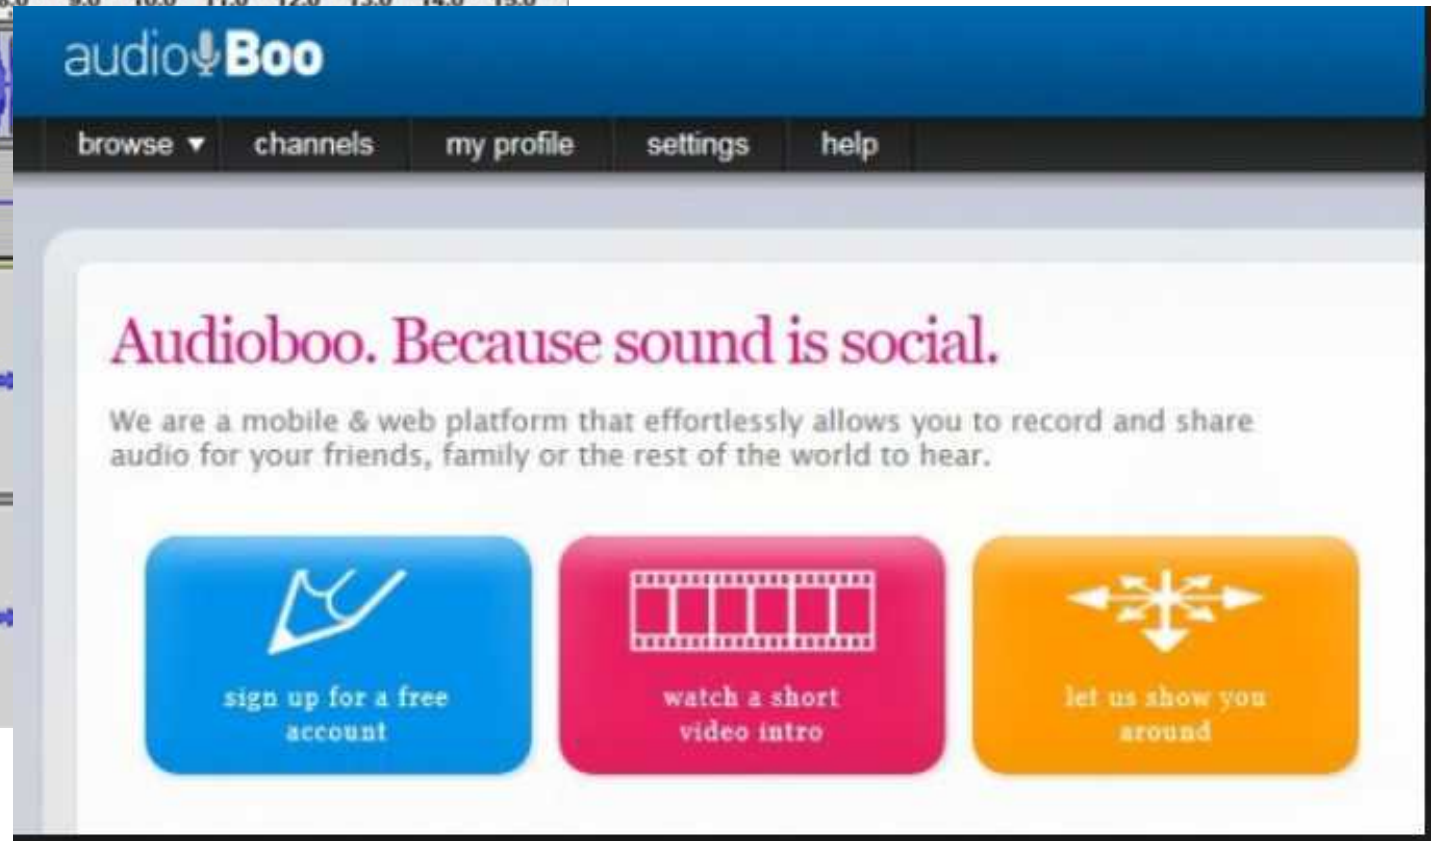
audioBoo

browse ▾ channels my profile settings help

Audioboo. Because sound is social.

We are a mobile & web platform that effortlessly allows you to record and share audio for your friends, family or the rest of the world to hear.

sign up for a free account

watch a short video intro

let us show you around